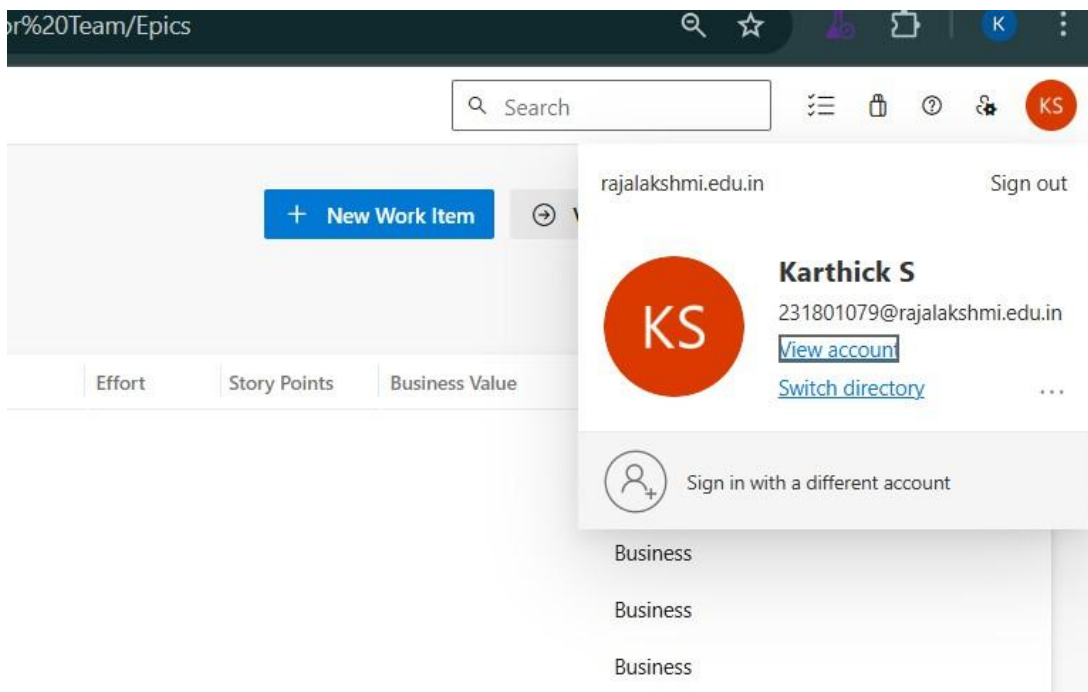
r%20Team/Epics

K

Search

KS

rajalakshmi.edu.in

Sign out

+ New Work Item

V

KS

Karthick S

231801079@rajalakshmi.edu.in

View account

Switch directory

...

Effort | Story Points | Business Value

Sign in with a different account

Business

Business

Business